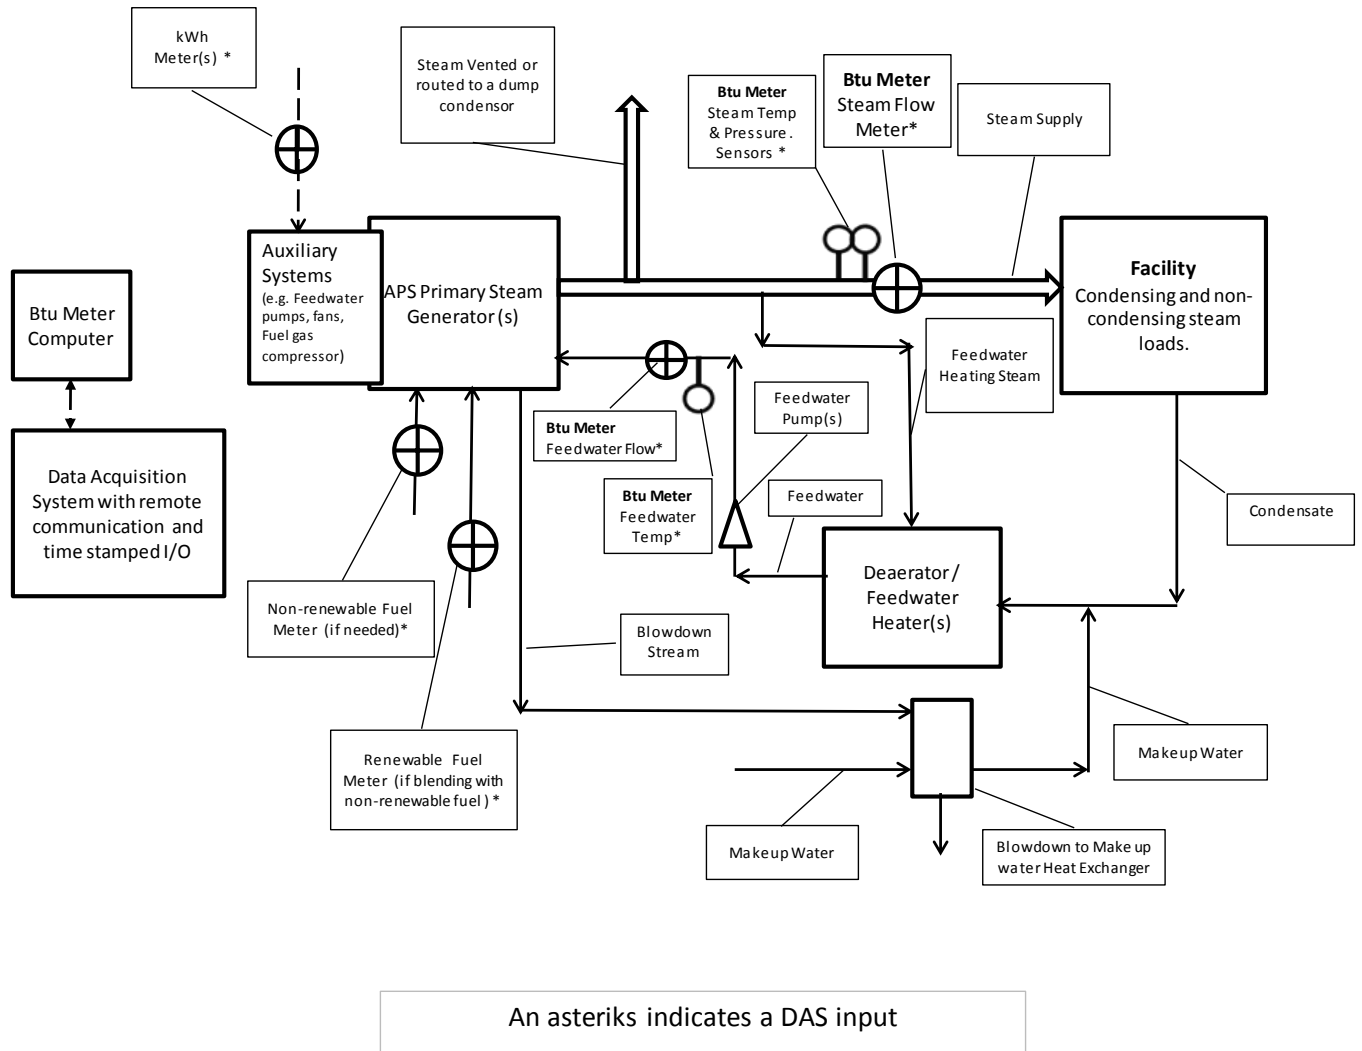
kWh Meter(s) *

Steam Vented or routed to a dump condensor

Btu Meter
Steam Temp & Pressure. Sensors *

Btu Meter
Steam Flow Meter*

Steam Supply

Btu Meter Computer

Auxiliary Systems
(e.g. Feedwater pumps, fans, Fuel gas compressor)

APS Primary Steam Generator(s)

Facility
Condensing and non-condensing steam loads.

Feedwater Heating Steam

Data Acquisition System with remote communication and time stamped I/O

Btu Meter
Feedwater Flow*

Feedwater Pump(s)

Btu Meter
Feedwater Temp*

Feedwater

Condensate

Deaerator / Feedwater Heater(s)

Non-renewable Fuel Meter (if needed)*

Blowdown Stream

Renewable Fuel Meter (if blending with non-renewable fuel) *

Makeup Water

Makeup Water

Blowdown to Make up water Heat Exchanger

An asteriks indicates a DAS input